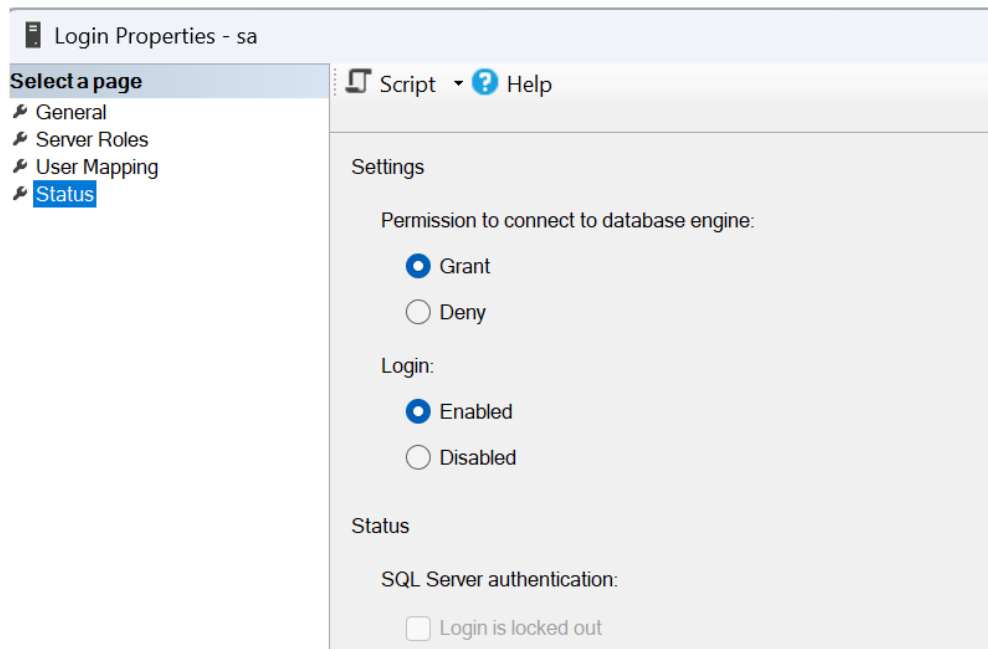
Login Properties - sa

Select a page
General
Server Roles
User Mapping
Status

Script
Help

Settings

Permission to connect to database engine:

Grant

Deny

Login:

Enabled

Disabled

Status

SQL Server authentication:

Login is locked out